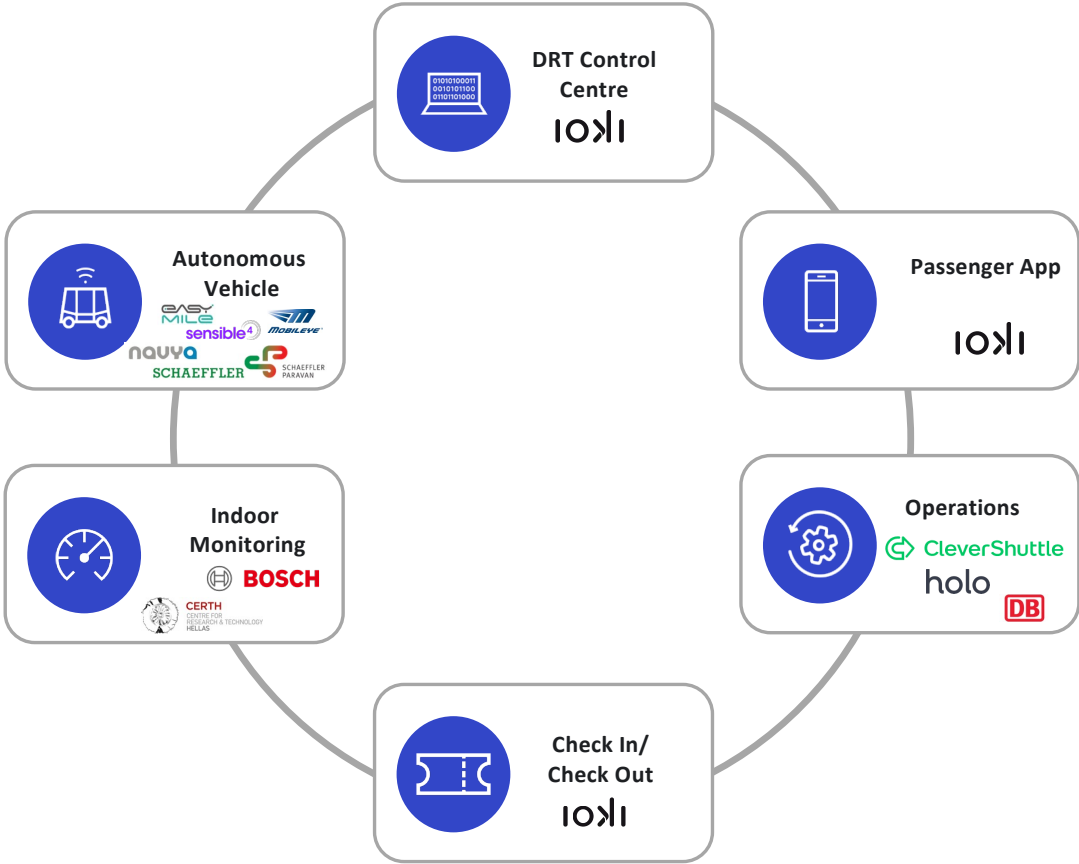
01010100011
0010101100
01101101000

DRT Control Centre

ioki

Passenger App

ioki

Operations

CleverShuttle

holo

DB

Check In/ Check Out

ioki

Indoor Monitoring

BOSCH

CERTH
CENTRE FOR RESEARCH & TECHNOLOGY HELLAS

Autonomous Vehicle

EASY MILE

sensible 4

MOBILEYE

navya

SCHAEFFLER

SCHAEFFLER PARAVAN